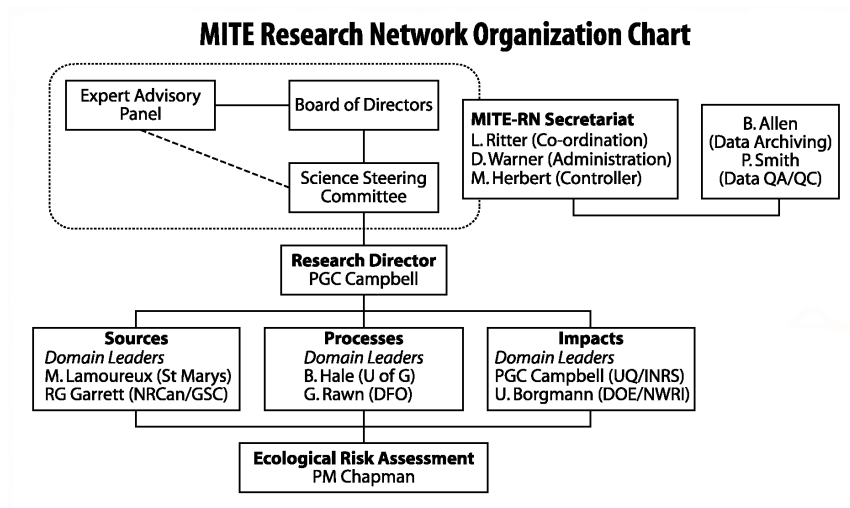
MITE Research Network Organization Chart

Expert Advisory Panel

Board of Directors

Science Steering Committee

MITE-RN Secretariat
L. Ritter (Co-ordination)
D. Warner (Administration)
M. Herbert (Controller)

B. Allen
(Data Archiving)
P. Smith
(Data QA/QC)

Research Director
PGC Campbell

Sources
Domain Leaders
M. Lamoureux (St Marys)
RG Garrett (NRCan/GSC)

Processes
Domain Leaders
B. Hale (U of G)
G. Rawn (DFO)

Impacts
Domain Leaders
PGC Campbell (UQ/INRS)
U. Borgmann (DOE/NWRI)

Ecological Risk Assessment
PM Chapman